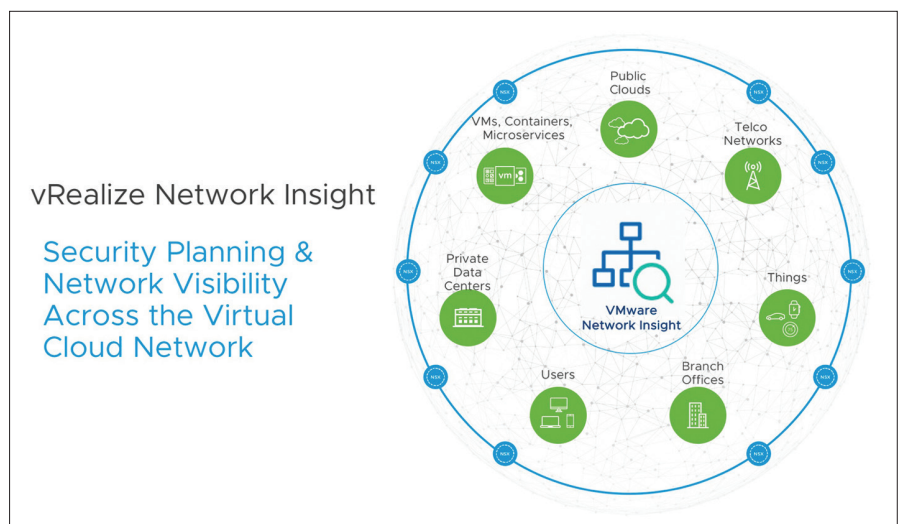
vRealize Network Insight

Security Planning & Network Visibility Across the Virtual Cloud Network

Public Clouds

VMs, Containers, Microservices

vm

Telco Networks

Private Data Centers

VMware Network Insight

Things

Users

Branch Offices

NSX

NSX

NSX

NSX

NSX

NSX

NSX

NSX

NSX

NSX

NSX

NSX